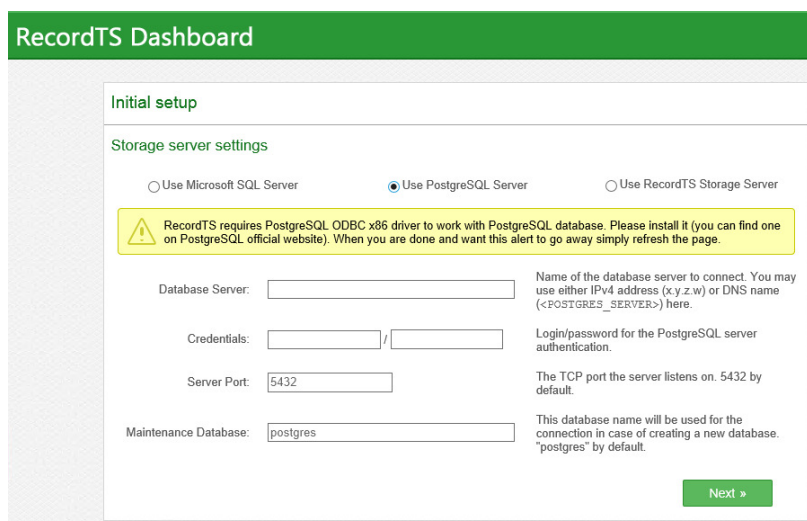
RecordTS Dashboard

Initial setup

Storage server settings

Use Microsoft SQL Server
Use PostgreSQL Server
Use RecordTS Storage Server

RecordTS requires PostgreSQL ODBC x86 driver to work with PostgreSQL database. Please install it (you can find one on PostgreSQL official website). When you are done and want this alert to go away simply refresh the page.

Database Server:

Name of the database server to connect. You may use either IPv4 address (x.y.z.w) or DNS name (<POSTGRES_SERVER>) here.

Credentials: /

Login/password for the PostgreSQL server authentication.

Server Port: 5432

The TCP port the server listens on. 5432 by default.

Maintenance Database: postgres

This database name will be used for the connection in case of creating a new database. "postgres" by default.

Next »